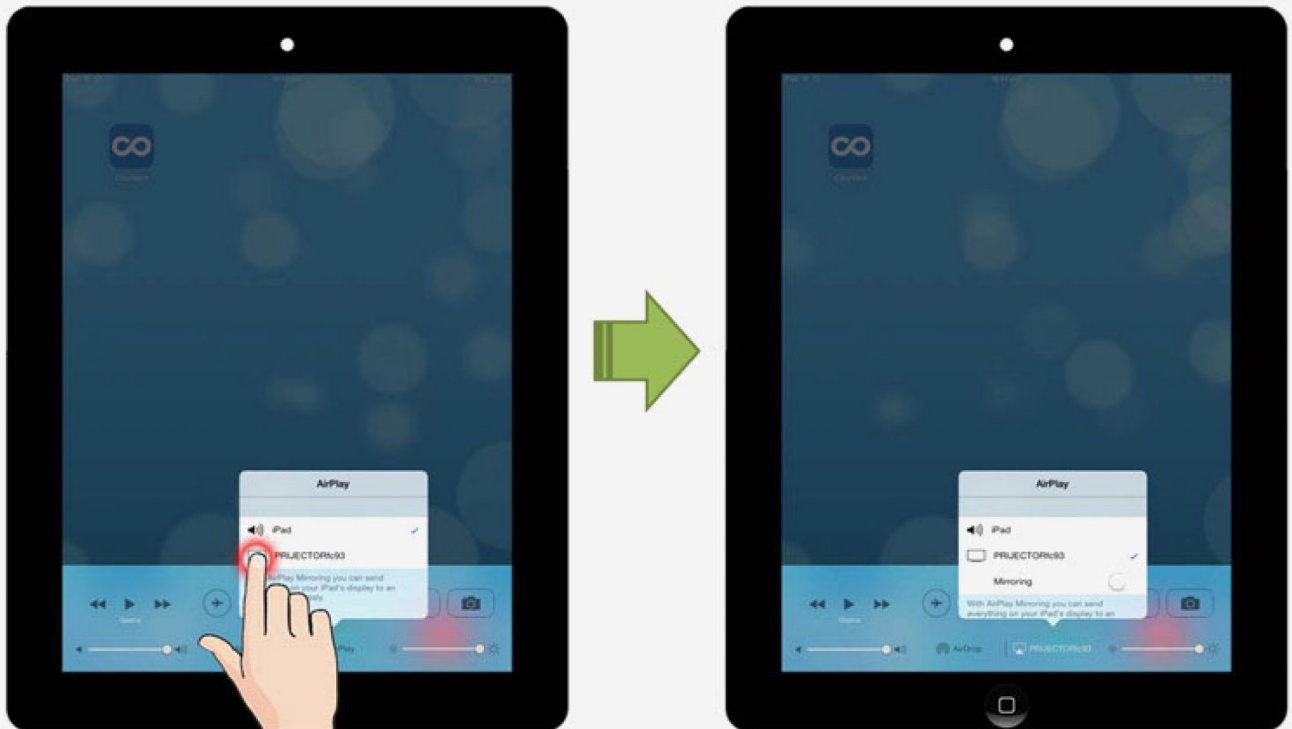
AirPlay

iPad

PRJECTORfc93

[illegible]AirPlay Mirroring you can send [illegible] on your iPad's display to an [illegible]

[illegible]Play

AirPlay

iPad

PROJECTORfc93

Mirroring

With AirPlay Mirroring you can send everything on your iPad's display to an

AirDrop

PROJECTORfc93